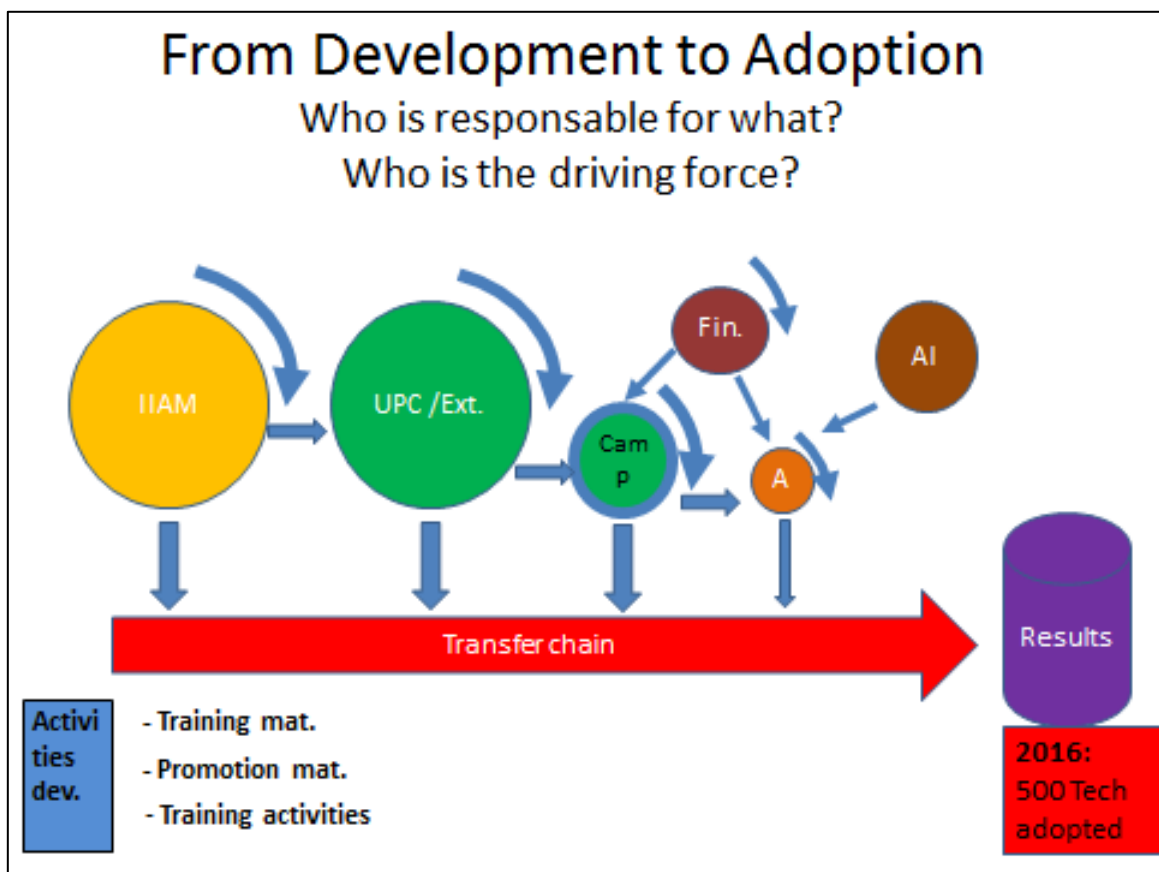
From Development to Adoption

Who is responsable for what?

Who is the driving force?

Fin.

AI

IIAM

UPC /Ext.

Cam p

A

Transfer chain

Results

Activities dev.

- Training mat.

- Promotion mat.

- Training activities

2016: 500 Tech adopted